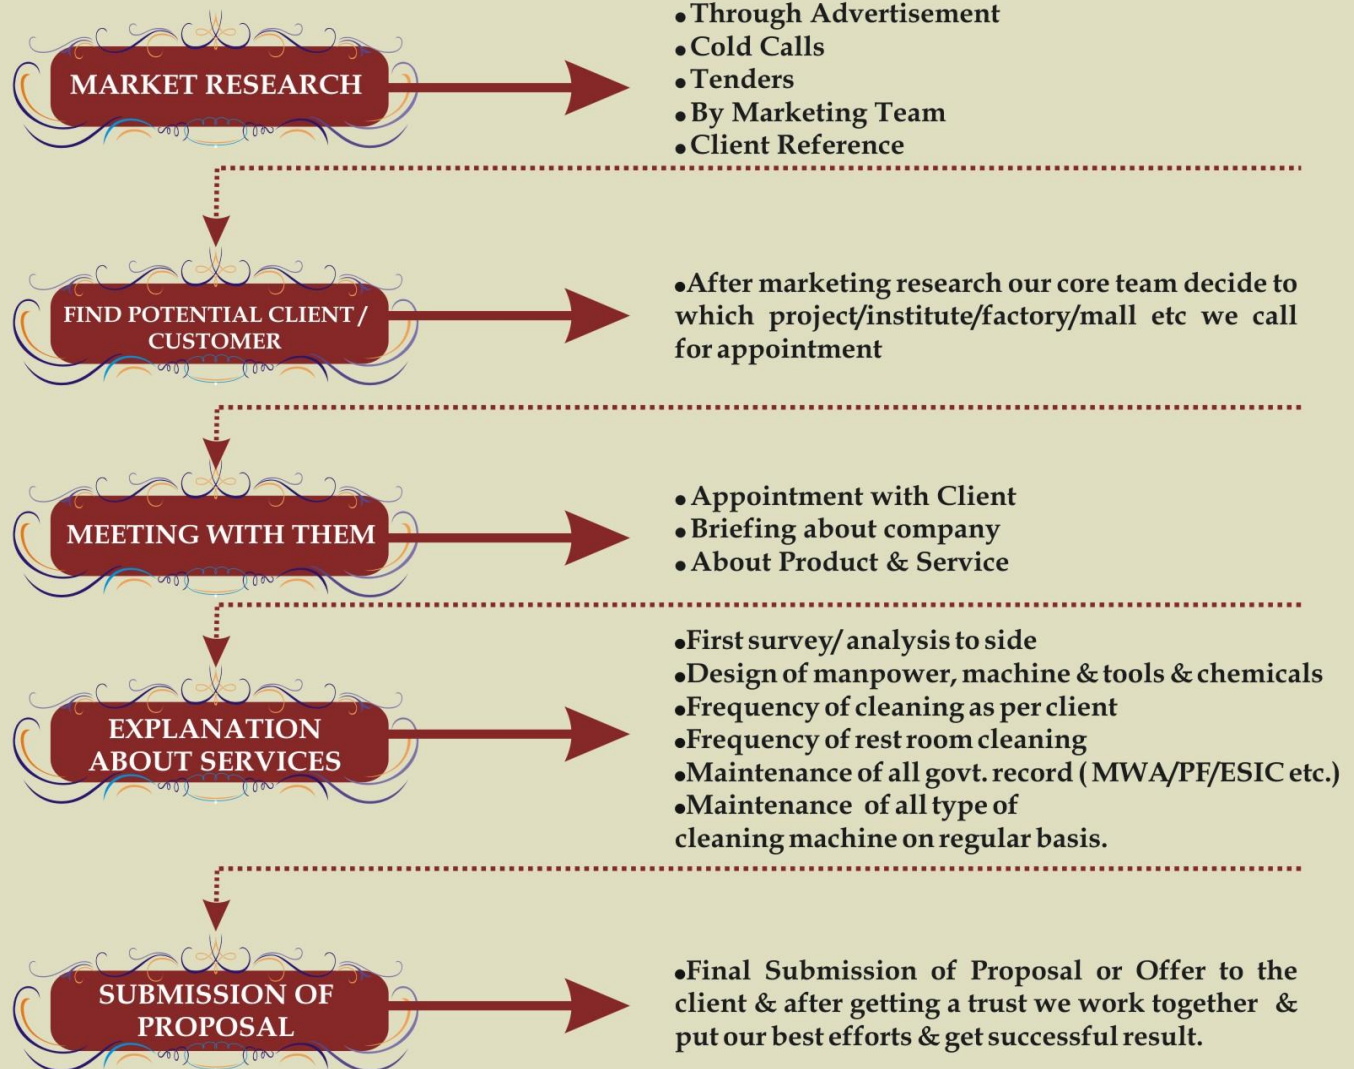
MARKET RESEARCH

•Through Advertisement
•Cold Calls
•Tenders
•By Marketing Team
•Client Reference

FIND POTENTIAL CLIENT / CUSTOMER

•After marketing research our core team decide to which project/institute/factory/mall etc we call for appointment

MEETING WITH THEM

•Appointment with Client
•Briefing about company
•About Product & Service

EXPLANATION ABOUT SERVICES

•First survey/ analysis to side
•Design of manpower, machine & tools & chemicals
•Frequency of cleaning as per client
•Frequency of rest room cleaning
•Maintenance of all govt. record ( MWA/PF/ESIC etc.)
•Maintenance of all type of cleaning machine on regular basis.

SUBMISSION OF PROPOSAL

•Final Submission of Proposal or Offer to the client & after getting a trust we work together & put our best efforts & get successful result.